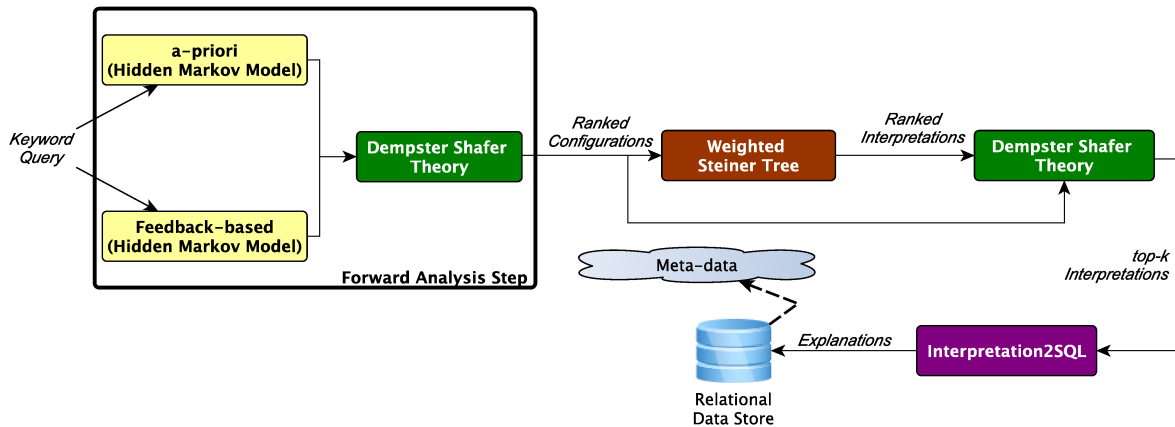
a-priori
(Hidden Markov Model)

Keyword Query

Feedback-based
(Hidden Markov Model)

Dempster Shafer Theory

Forward Analysis Step

Ranked Configurations

Weighted Steiner Tree

Ranked Interpretations

Dempster Shafer Theory

top-k Interpretations

Meta-data

Explanations

Interpretation2SQL

Relational Data Store